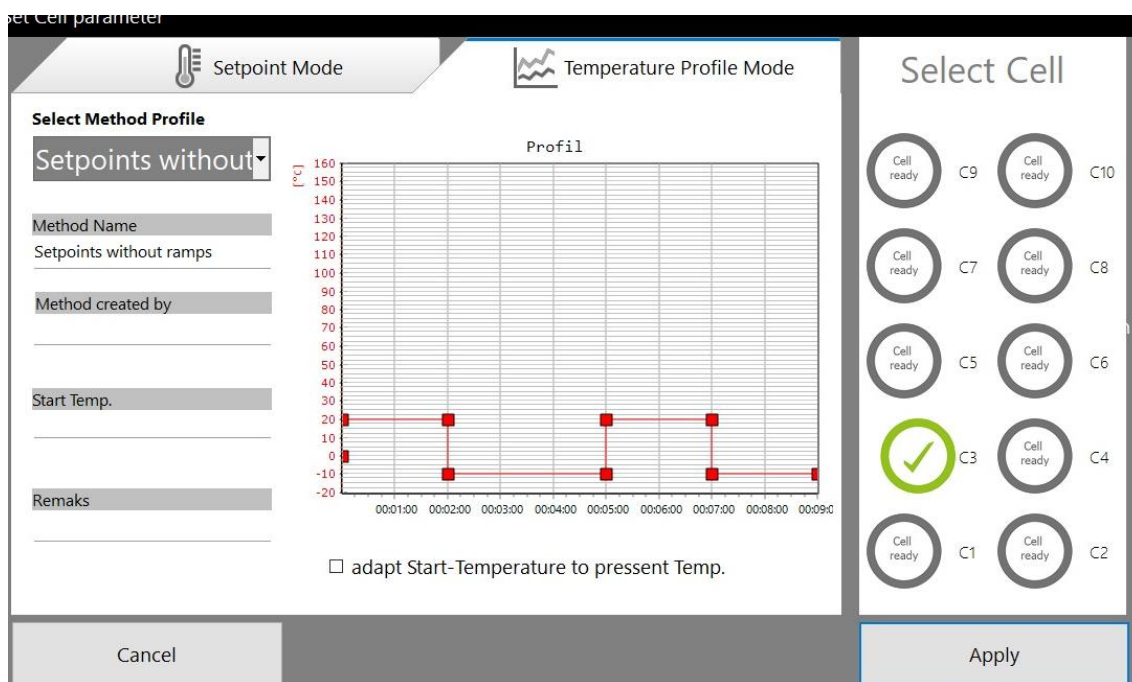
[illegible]et Cell parameter

Setpoint Mode

Temperature Profile Mode

Select Cell

Select Method Profile

Setpoints without

Method Name

Setpoints without ramps

Method created by

Start Temp.

Remaks

Profil

[°C]

160
150
140
130
120
110
100
90
80
70
60
50
40
30
20
10
0
-10
-20

00:01:00 00:02:00 00:03:00 00:04:00 00:05:00 00:06:00 00:07:00 00:08:00 00:09:0

☐ adapt Start-Temperature to pressent Temp.

Cell ready C9

Cell ready C10

Cell ready C7

Cell ready C8

Cell ready C5

Cell ready C6

C3

Cell ready C4

Cell ready C1

Cell ready C2

Cancel

Apply